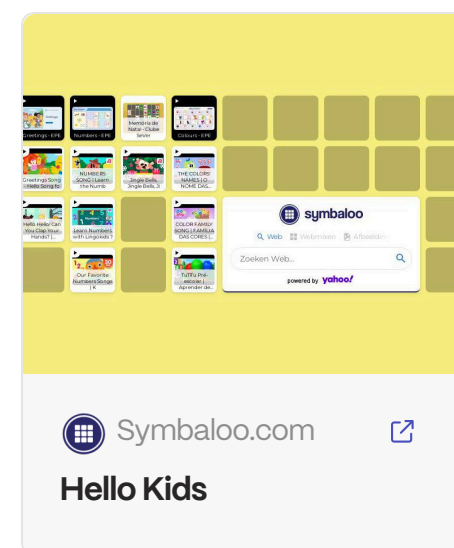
Greetings - 8 PE

Numbers - 8 PE

Memória de Natal - Clube Sever

Colours - 8 PE

Greetings Song - Hello Song fo

NUMBERS SONG | Learn the Numb

Jingle Bells, Jingle Bells, Ji

THE COLORS NAMES | O NOME DAS...

Hello Hello! Can You Clap Your Hands? |...

Learn Numbers with Lingokids 1

COLOR FAMILY SONG | FAMILIA DAS CORES |...

Our Favorite Numbers Songs | K

TuTTu Pré-escolar | Aprender de...

symbaloo

Web Webnieuws Afbeeldin...

Zoeken Web...

powered by yahoo!

Symbaloo.com

Hello Kids